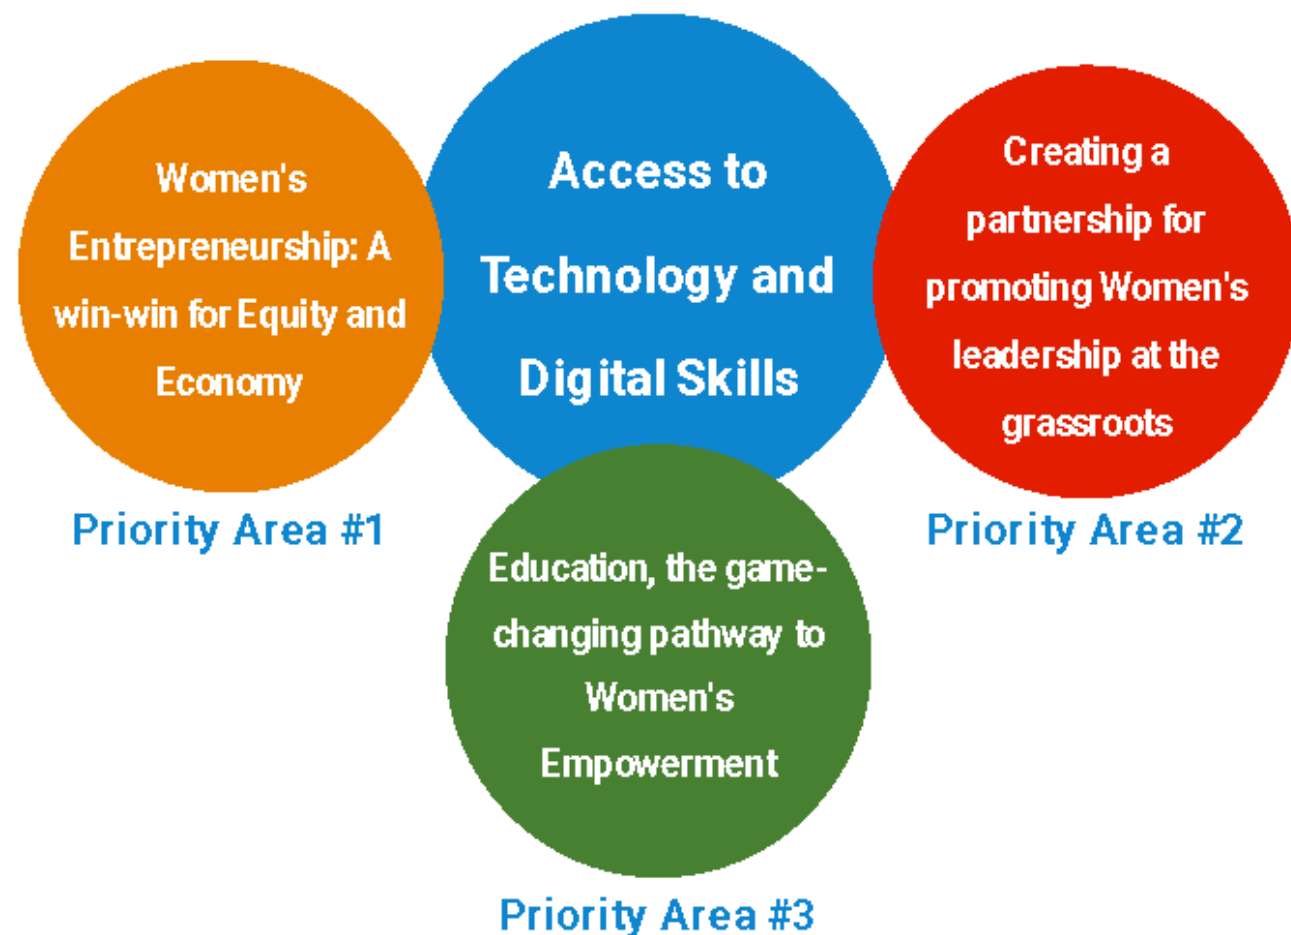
Women's Entrepreneurship: A win-win for Equity and Economy

Priority Area #1

Access to Technology and Digital Skills

Creating a partnership for promoting Women's leadership at the grassroots

Priority Area #2

Education, the game-changing pathway to Women's Empowerment

Priority Area #3